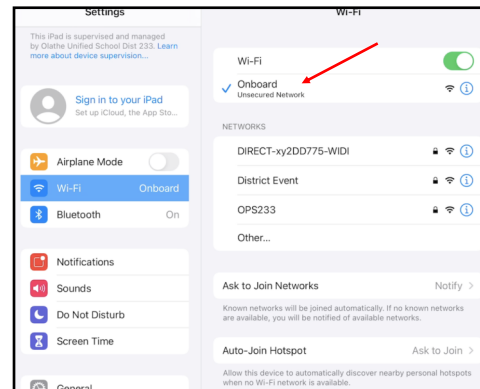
Settings

This iPad is supervised and managed by Olathe Unified School Dist 233. Learn more about device supervision...

Sign in to your iPad
Set up iCloud, the App Sto...

Airplane Mode

Wi-Fi Onboard

Bluetooth On

Notifications

Sounds

Do Not Disturb

Screen Time

General

Wi-Fi

Wi-Fi

Onboard
Unsecured Network

NETWORKS

DIRECT-xy2DD775-WIDI

District Event

OPS233

Other...

Ask to Join Networks Notify

Known networks will be joined automatically. If no known networks are available, you will be notified of available networks.

Auto-Join Hotspot Ask to Join

Allow this device to automatically discover nearby personal hotspots when no Wi-Fi network is available.